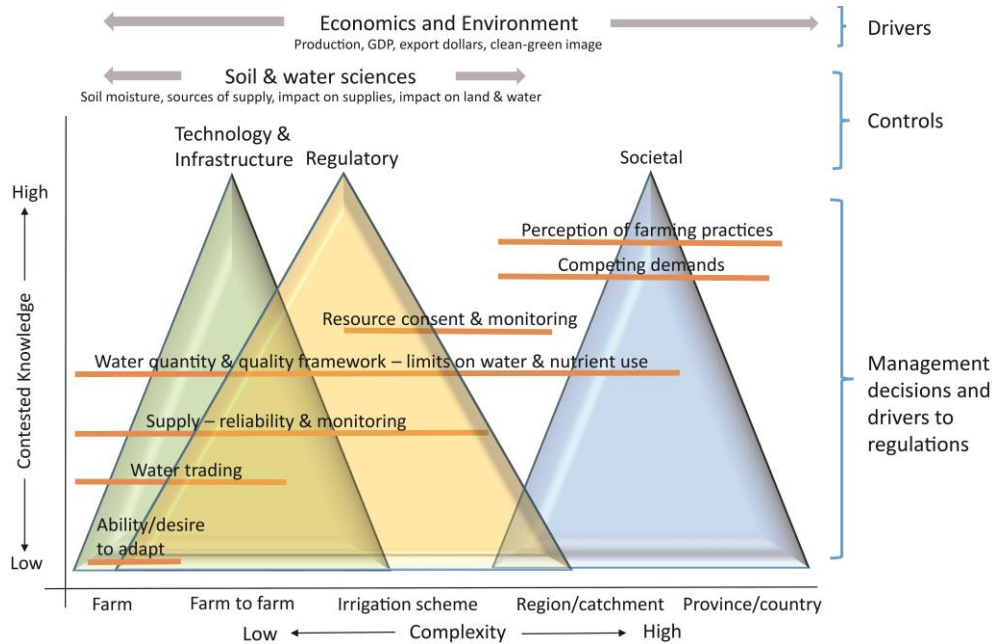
Economics and Environment
Production, GDP, export dollars, clean-green image

Drivers

Soil & water sciences
Soil moisture, sources of supply, impact on supplies, impact on land & water

Controls

Technology & Infrastructure

Regulatory

Societal

High

Contested Knowledge

Low

Perception of farming practices

Competing demands

Resource consent & monitoring

Water quantity & quality framework – limits on water & nutrient use

Supply – reliability & monitoring

Water trading

Ability/desire to adapt

Management decisions and drivers to regulations

Farm

Farm to farm

Irrigation scheme

Region/catchment

Province/country

Low

Complexity

High